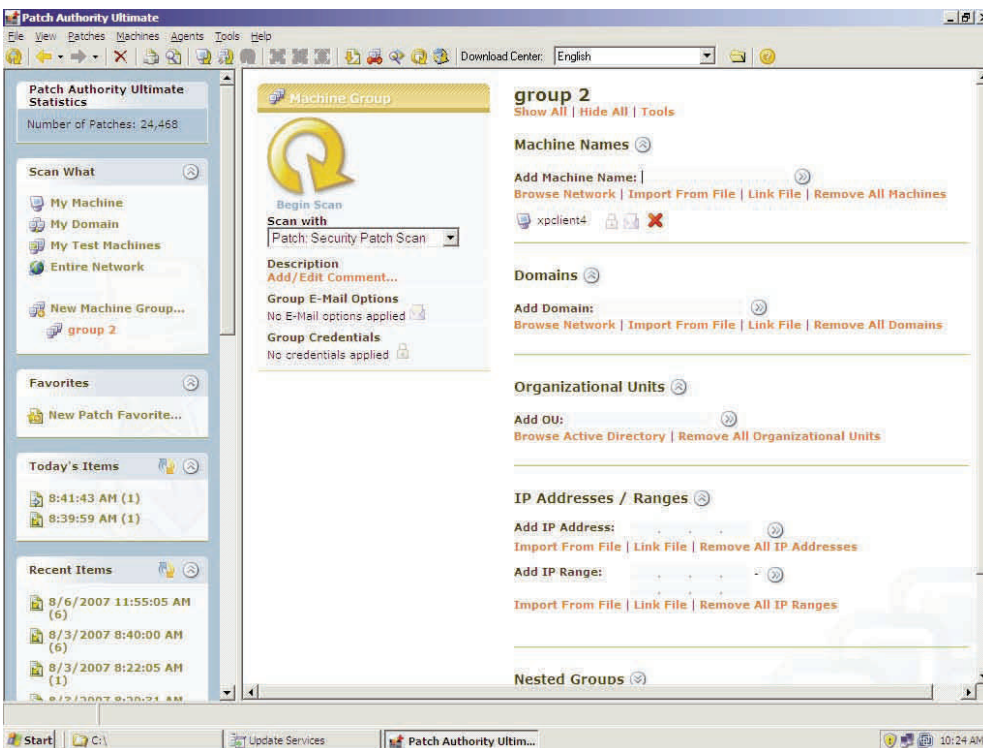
Patch Authority Ultimate

File View Patches Machines Agents Tools Help

Download Center: English

Patch Authority Ultimate Statistics

Number of Patches: 24,468

Scan What

My Machine
My Domain
My Test Machines
Entire Network

New Machine Group...
group 2

Favorites

New Patch Favorite...

Today's Items

8:41:43 AM (1)
8:39:59 AM (1)

Recent Items

8/6/2007 11:55:05 AM (6)
8/3/2007 8:40:00 AM (6)
8/3/2007 8:22:05 AM (1)
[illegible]

Machine Group

Begin Scan

Scan with
Patch: Security Patch Scan

Description
Add/Edit Comment...

Group E-Mail Options
No E-Mail options applied

Group Credentials
No credentials applied

group 2
Show All | Hide All | Tools

Machine Names

Add Machine Name:
Browse Network | Import From File | Link File | Remove All Machines

xpclient4

Domains

Add Domain:
Browse Network | Import From File | Link File | Remove All Domains

Organizational Units

Add OU:
Browse Active Directory | Remove All Organizational Units

IP Addresses / Ranges

Add IP Address:
Import From File | Link File | Remove All IP Addresses

Add IP Range:
Import From File | Link File | Remove All IP Ranges

Nested Groups

Start C:\ Update Services Patch Authority Ultim... 10:24 AM